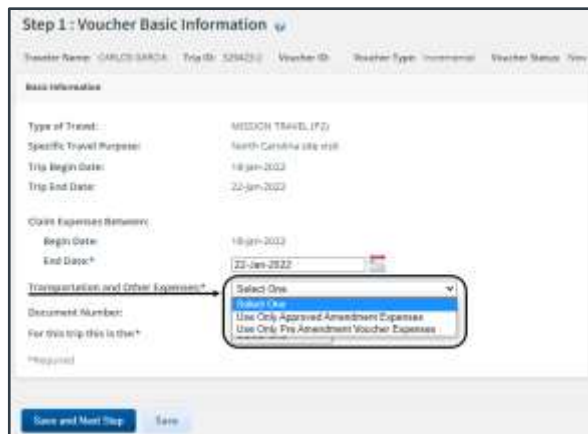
Step 1 : Voucher Basic Information

Traveler Name: CARLOS GARCIA  Trip ID: 529422-2  Voucher ID:  Voucher Type: Incremental  Voucher Status: New

Basic Information

Type of Travel: MISSION TRAVEL (F2)
Specific Travel Purpose: North Carolina site visit
Trip Begin Date: 18-Jan-2022
Trip End Date: 22-Jan-2022

Claim Expenses Between:
Begin Date: 18-Jan-2022
End Date:* 22-Jan-2022

Transportation and Other Expenses:* Select One
Select One
Use Only Approved Amendment Expenses
Use Only Pre Amendment Voucher Expenses

Document Number:
For this trip this is the:*

*Required

Save and Next Step  Save